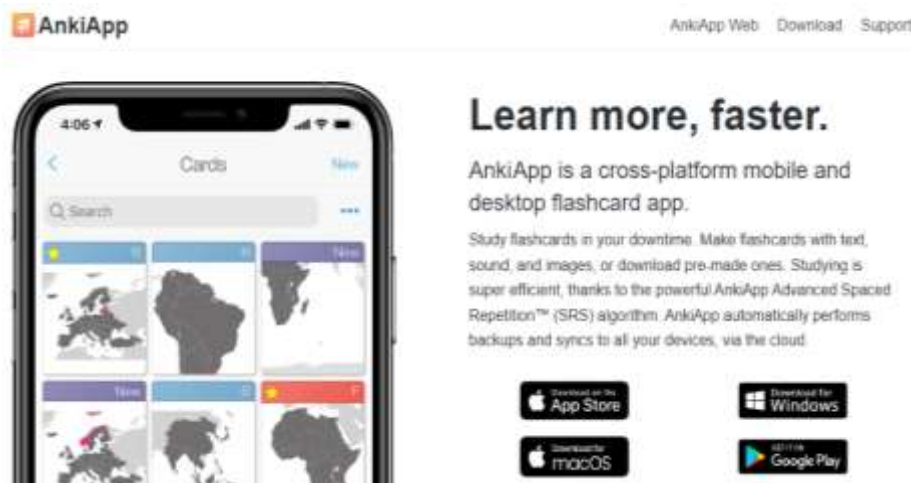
AnkiApp

AnkiApp Web Download Support

4:06

Cards

New

Search

New

New

F

Learn more, faster.

AnkiApp is a cross-platform mobile and desktop flashcard app.

Study flashcards in your downtime. Make flashcards with text, sound, and images, or download pre-made ones. Studying is super efficient, thanks to the powerful AnkiApp Advanced Spaced Repetition™ (SRS) algorithm. AnkiApp automatically performs backups and syncs to all your devices, via the cloud.

Download on the App Store

Download for Windows

Download for macOS

GET IT ON Google Play